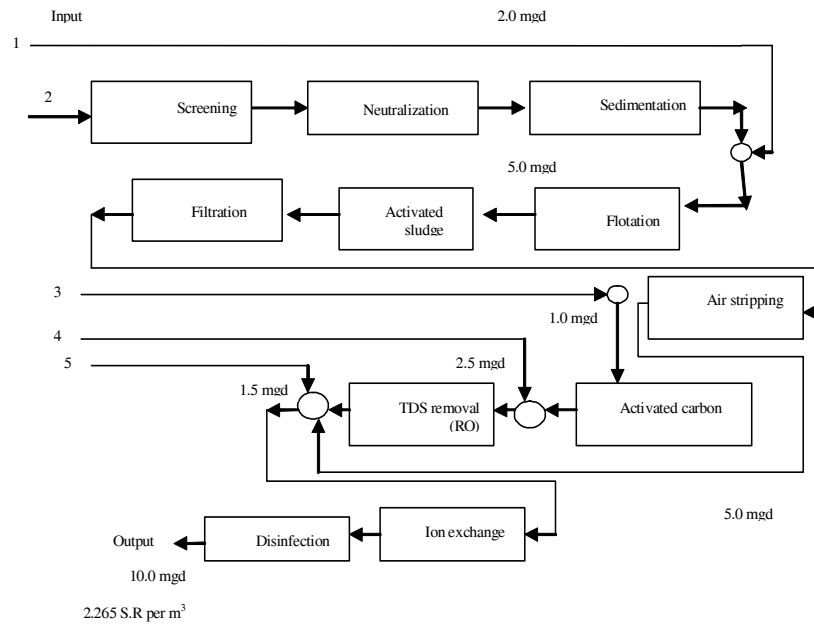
Input

2.0 mgd

1

2

Screening

Neutralization

Sedimentation

5.0 mgd

Filtration

Activated sludge

Flotation

3

Air stripping

1.0 mgd

4

2.5 mgd

5

1.5 mgd

TDS removal (RO)

Activated carbon

5.0 mgd

Output

Disinfection

Ion exchange

10.0 mgd

2.265 S.R per $m^3$